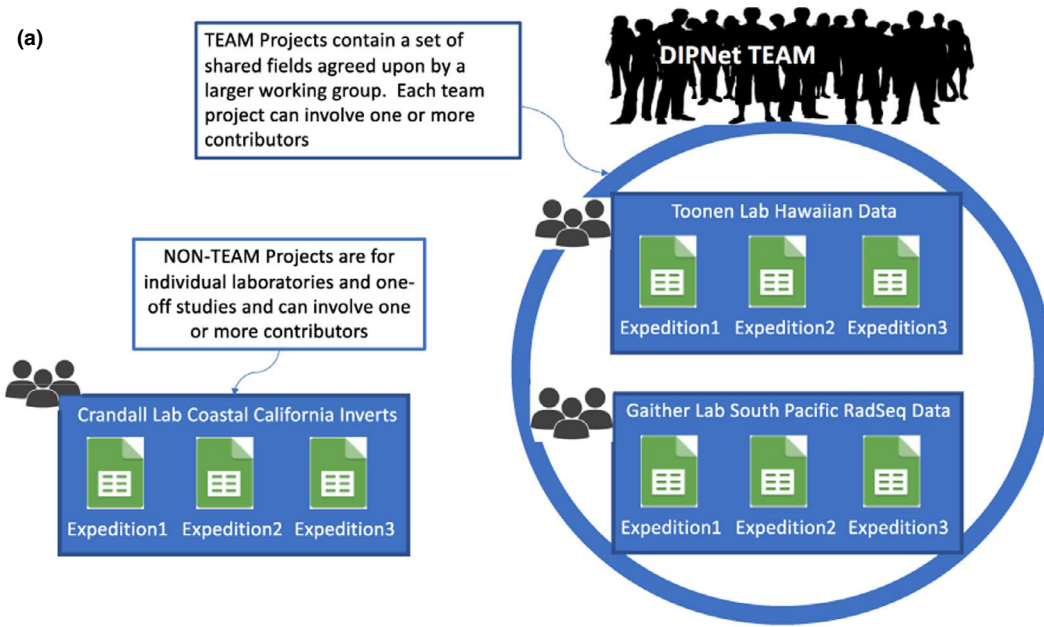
(a)

TEAM Projects contain a set of shared fields agreed upon by a larger working group. Each team project can involve one or more contributors

DIPNet TEAM

Toonen Lab Hawaiian Data

Expedition1 Expedition2 Expedition3

NON-TEAM Projects are for individual laboratories and one-off studies and can involve one or more contributors

Crandall Lab Coastal California Inverts

Expedition1 Expedition2 Expedition3

Gaither Lab South Pacific RadSeq Data

Expedition1 Expedition2 Expedition3